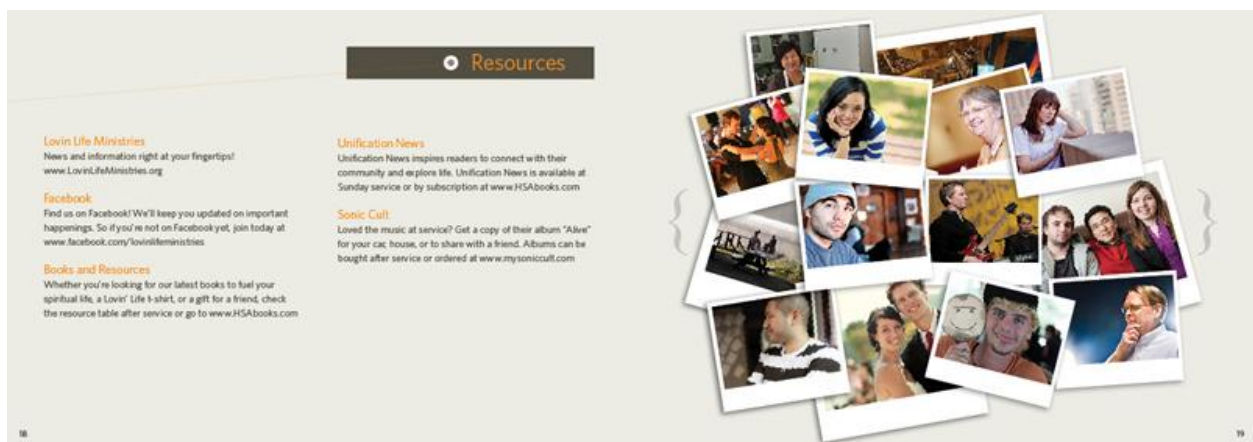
Resources

Lovin Life Ministries
News and information right at your fingertips!
www.LovinLifeMinistries.org

Facebook
Find us on Facebook! We'll keep you updated on important happenings. So if you're not on Facebook yet, join today at www.facebook.com/lovinlifeministries

Books and Resources
Whether you're looking for our latest books to fuel your spiritual life, a Lovin' Life t-shirt, or a gift for a friend, check the resource table after service or go to www.HSAbooks.com

Unification News
Unification News inspires readers to connect with their community and explore life. Unification News is available at Sunday service or by subscription at www.HSAbooks.com

Sonic Cult
Loved the music at service? Get a copy of their album "Alive" for your car, house, or to share with a friend. Albums can be bought after service or ordered at www.mysoniccult.com

18

19